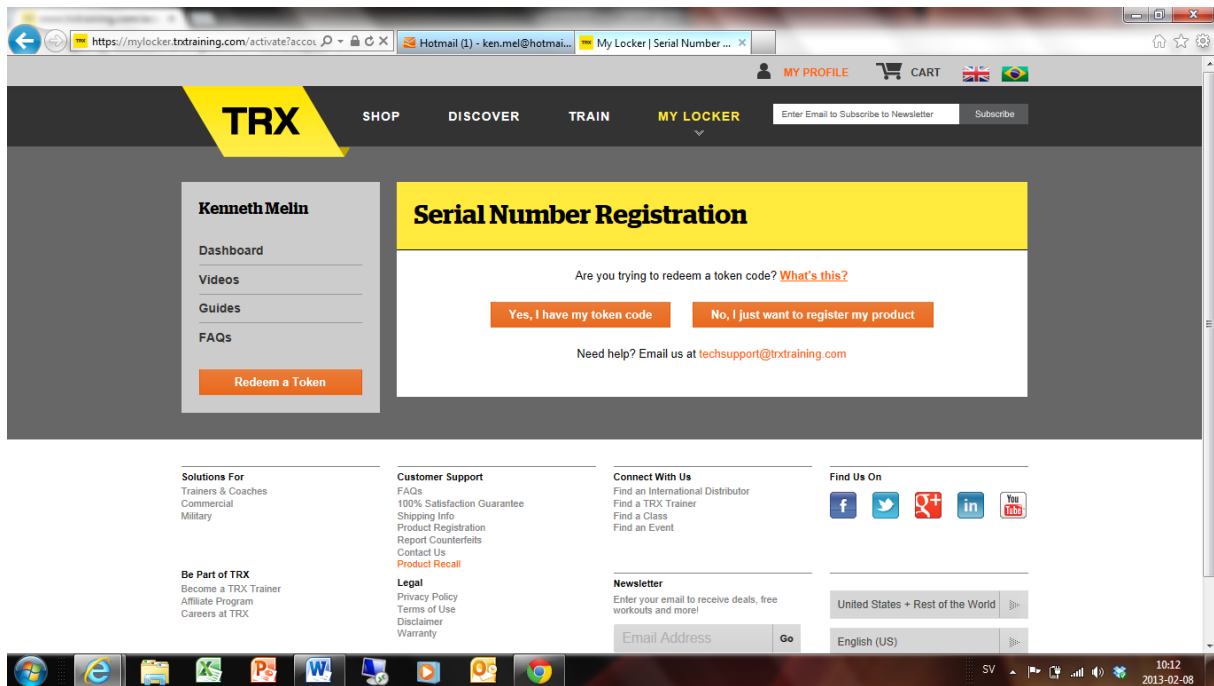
https://mylocker.trxtraining.com/activate?accou

Hotmail (1) - ken.mel@hotmai...

My Locker | Serial Number ...

MY PROFILE CART

TRX

SHOP DISCOVER TRAIN MY LOCKER

Enter Email to Subscribe to Newsletter Subscribe

Kenneth Melin

Dashboard

Videos

Guides

FAQs

Redeem a Token

Serial Number Registration

Are you trying to redeem a token code? What's this?

Yes, I have my token code No, I just want to register my product

Need help? Email us at techsupport@trxtraining.com

Solutions For
Trainers & Coaches
Commercial
Military

Be Part of TRX
Become a TRX Trainer
Affiliate Program
Careers at TRX

Customer Support
FAQs
100% Satisfaction Guarantee
Shipping Info
Product Registration
Report Counterfeits
Contact Us
Product Recall

Legal
Privacy Policy
Terms of Use
Disclaimer
Warranty

Connect With Us
Find an International Distributor
Find a TRX Trainer
Find a Class
Find an Event

Newsletter
Enter your email to receive deals, free workouts and more!
Email Address Go

Find Us On

United States + Rest of the World

English (US)

SV 10:12 2013-02-08